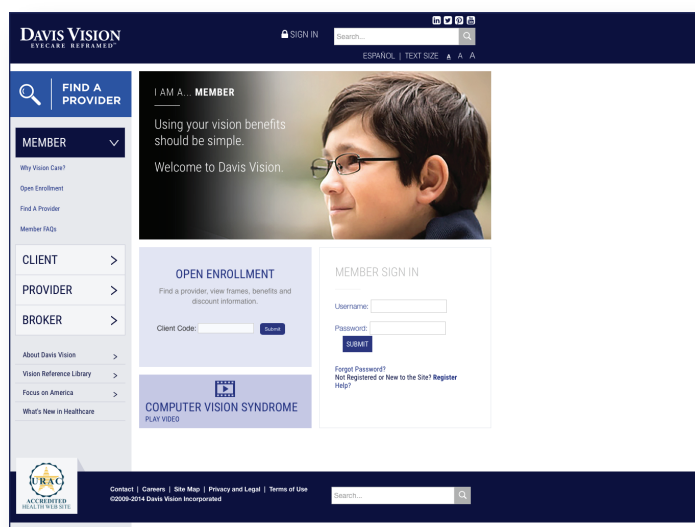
DAVIS VISION
EYECARE REFRAMED™

SIGN IN

Search...

ESPAÑOL | TEXT SIZE A A A

FIND A PROVIDER

MEMBER

Why Vision Care?

Open Enrollment

Find A Provider

Member FAQs

CLIENT

PROVIDER

BROKER

About Davis Vision

Vision Reference Library

Focus on America

What's New in Healthcare

I AM A... MEMBER

Using your vision benefits should be simple.

Welcome to Davis Vision.

OPEN ENROLLMENT

Find a provider, view frames, benefits and discount information.

Client Code:

Submit

COMPUTER VISION SYNDROME

PLAY VIDEO

MEMBER SIGN IN

Username:

Password:

SUBMIT

Forgot Password?

Not Registered or New to the Site? Register

Help?

URAC ACCREDITED HEALTH WEB SITE

Contact | Careers | Site Map | Privacy and Legal | Terms of Use

©2009-2014 Davis Vision Incorporated

Search...